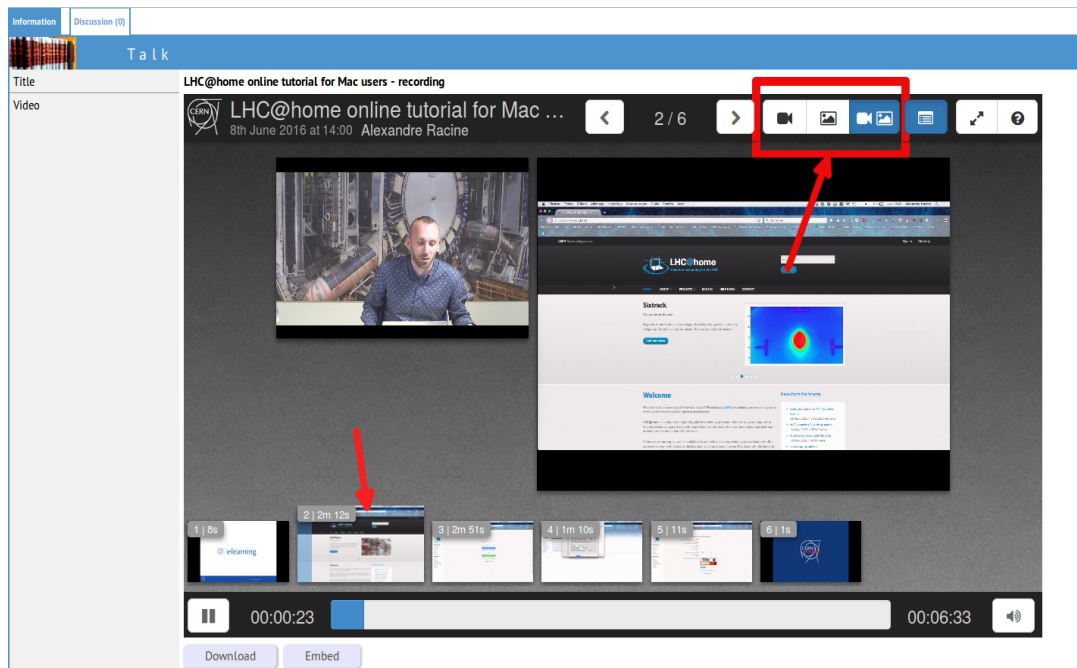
Information Discussion (0)

Talk

Title
LHC@home online tutorial for Mac users - recording

Video

LHC@home online tutorial for Mac ...
8th June 2016 at 14:00 Alexandre Racine

2 / 6

CERN

LHC@home

Sixtrack

Welcome

1 | 8s
@ elearning

2 | 2m 12s

3 | 2m 51s

4 | 1m 10s

5 | 11s

6 | 1s

00:00:23

00:06:33

Download

Embed